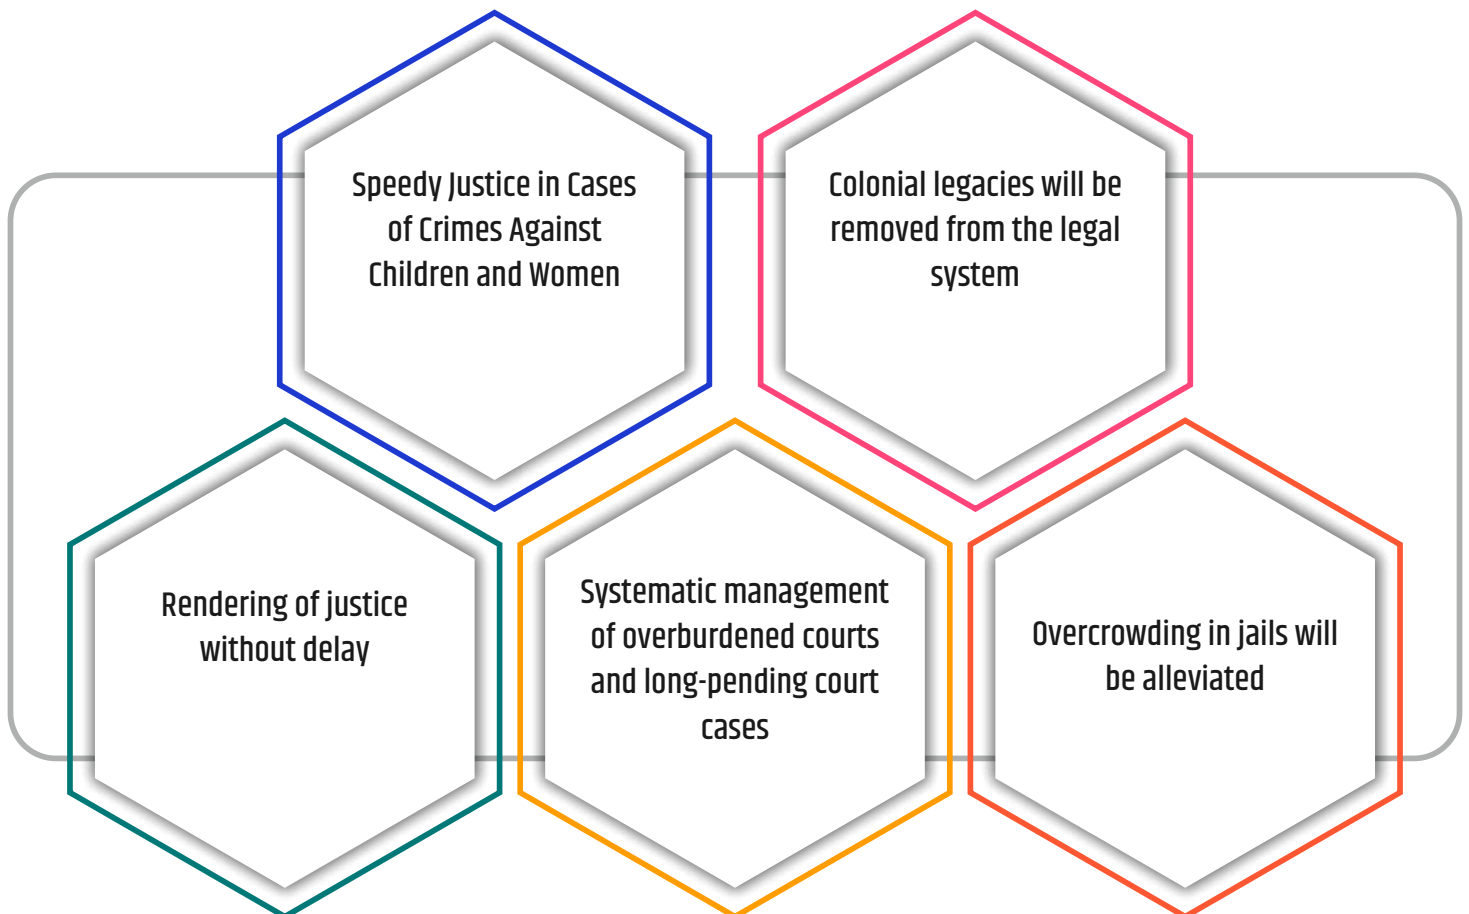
Speedy Justice in Cases of Crimes Against Children and Women

Colonial legacies will be removed from the legal system

Rendering of justice without delay

Systematic management of overburdened courts and long-pending court cases

Overcrowding in jails will be alleviated